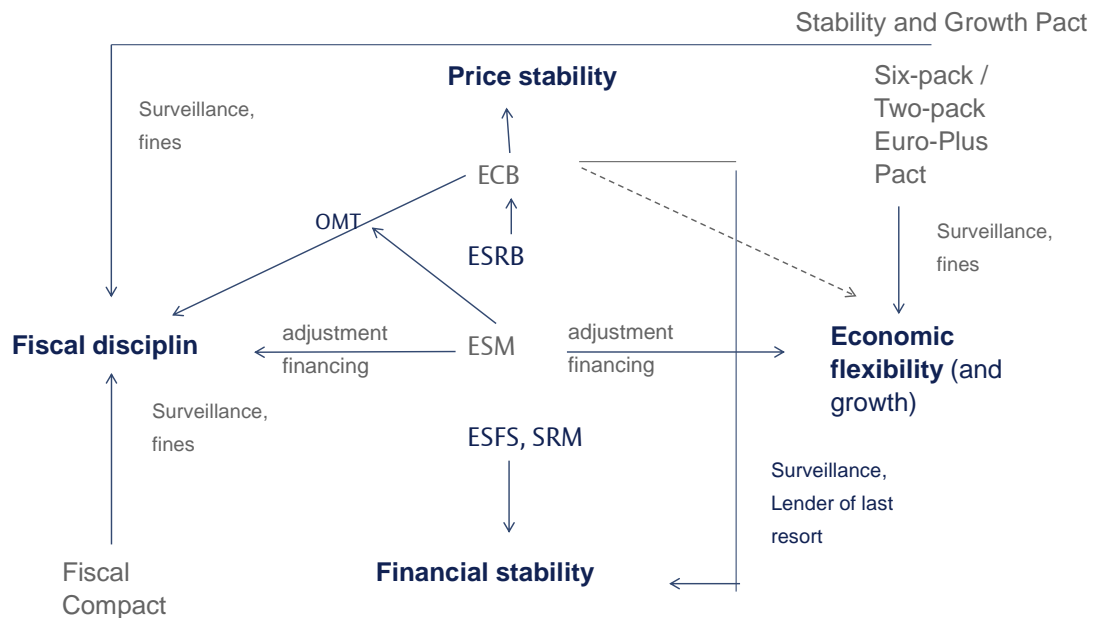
Stability and Growth Pact

Price stability

Surveillance, fines

Six-pack / Two-pack Euro-Plus Pact

ECB

OMT

ESRB

Surveillance, fines

Fiscal disciplin

adjustment financing

ESM

adjustment financing

Economic flexibility (and growth)

Surveillance, fines

ESFS, SRM

Surveillance, Lender of last resort

Fiscal Compact

Financial stability